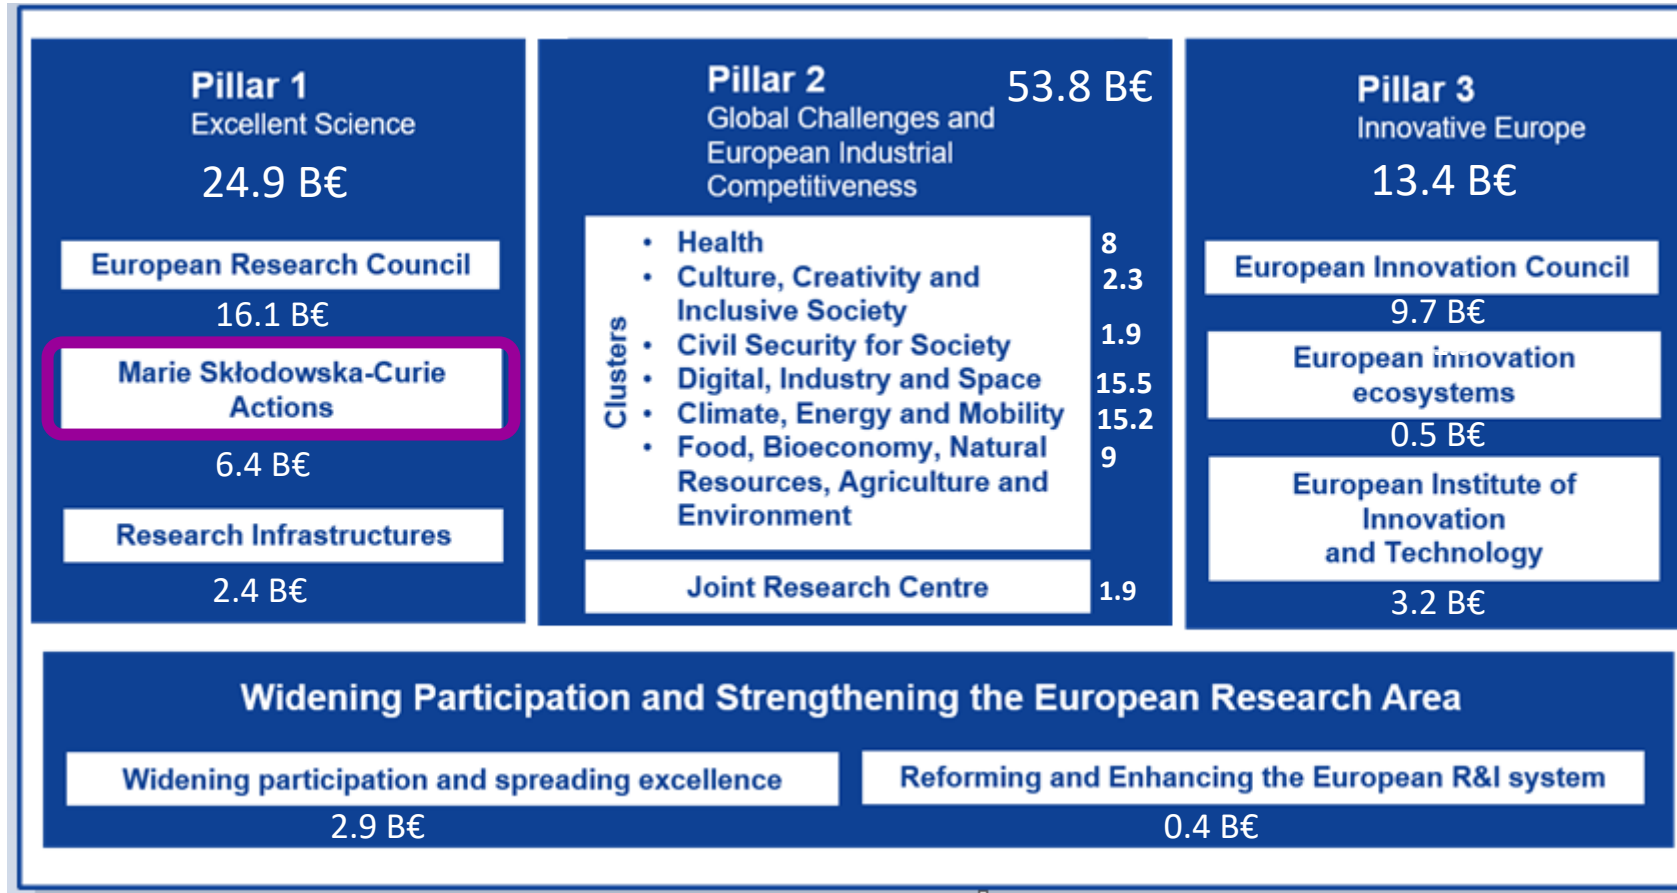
Pillar 1
Excellent Science
24.9 B€

European Research Council
16.1 B€

Marie Skłodowska-Curie Actions
6.4 B€

Research Infrastructures
2.4 B€

Pillar 2
Global Challenges and European Industrial Competitiveness
53.8 B€

Clusters

- Health 8
- Culture, Creativity and Inclusive Society 2.3
- Civil Security for Society 1.9
- Digital, Industry and Space 15.5
- Climate, Energy and Mobility 15.2
- Food, Bioeconomy, Natural Resources, Agriculture and Environment 9

Joint Research Centre 1.9

Pillar 3
Innovative Europe
13.4 B€

European Innovation Council
9.7 B€

European innovation ecosystems
0.5 B€

European Institute of Innovation and Technology
3.2 B€

Widening Participation and Strengthening the European Research Area

Widening participation and spreading excellence
2.9 B€

Reforming and Enhancing the European R&I system
0.4 B€